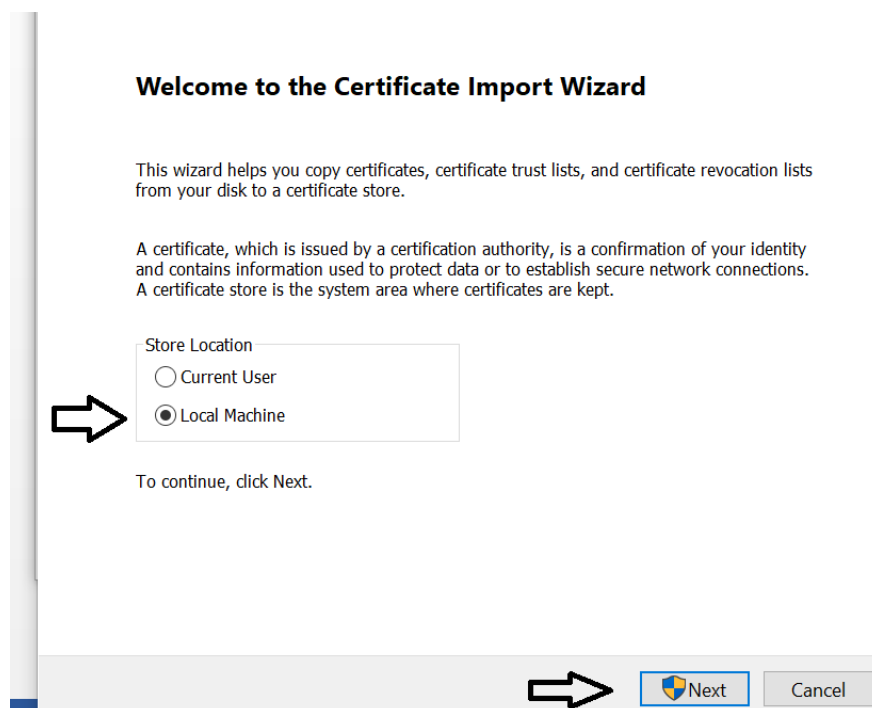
Welcome to the Certificate Import Wizard

This wizard helps you copy certificates, certificate trust lists, and certificate revocation lists from your disk to a certificate store.

A certificate, which is issued by a certification authority, is a confirmation of your identity and contains information used to protect data or to establish secure network connections. A certificate store is the system area where certificates are kept.

Store Location
Current User
Local Machine

To continue, click Next.

Next
Cancel